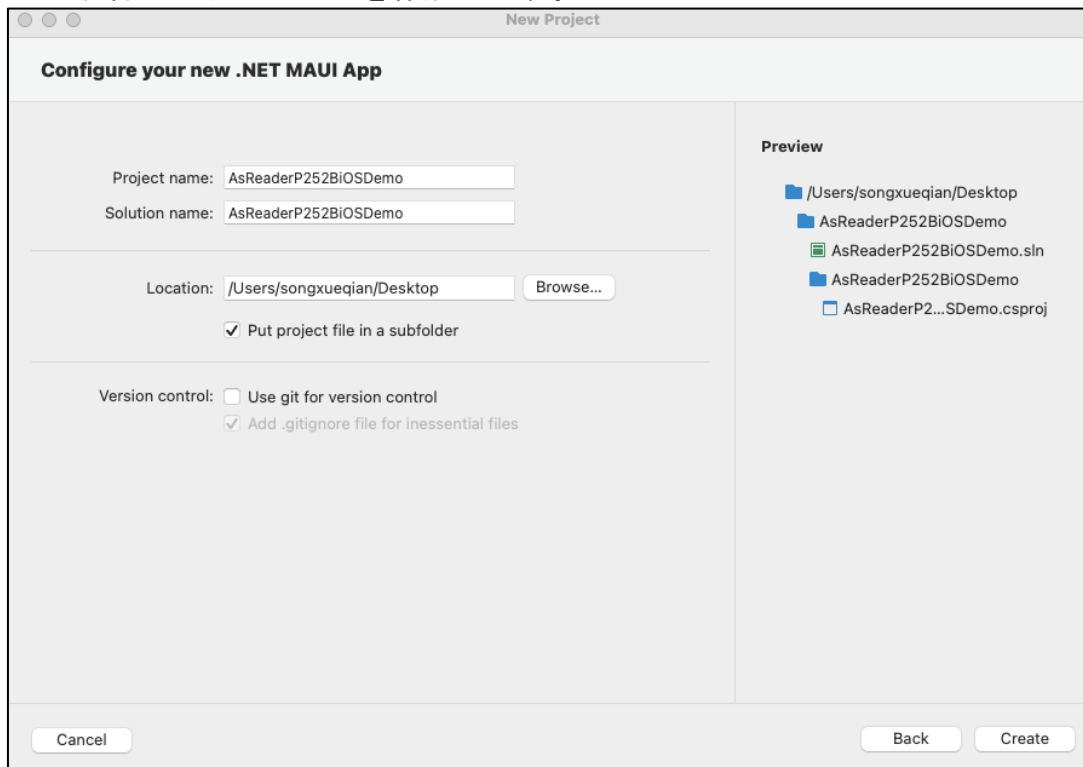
New Project

Configure your new .NET MAUI App

Project name: AsReaderP252BiOSDemo
Solution name: AsReaderP252BiOSDemo

Location: /Users/songxueqian/Desktop Browse...
✓ Put project file in a subfolder

Version control: Use git for version control
✓ Add .gitignore file for inessential files

Preview

/Users/songxueqian/Desktop
AsReaderP252BiOSDemo
AsReaderP252BiOSDemo.sln
AsReaderP252BiOSDemo
AsReaderP2...SDemo.csproj

Cancel

Back Create